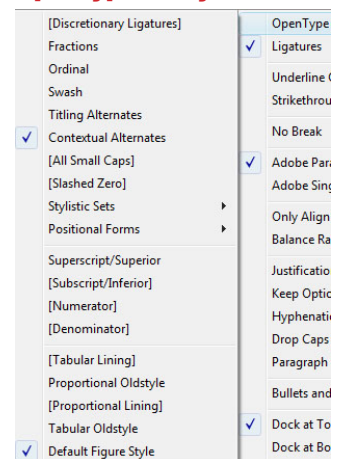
[Discretionary Ligatures]
Fractions
Ordinal
Swash
Titling Alternates
✓ Contextual Alternates
[All Small Caps]
[Slashed Zero]
Stylistic Sets
Positional Forms
Superscript/Superior
[Subscript/Inferior]
[Numerator]
[Denominator]
[Tabular Lining]
Proportional Oldstyle
[Proportional Lining]
Tabular Oldstyle
✓ Default Figure Style

OpenType
✓ Ligatures
Underline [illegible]
Strikethrou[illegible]
No Break
✓ Adobe Para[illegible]
Adobe Sing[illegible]
Only Align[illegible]
Balance Ra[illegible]
Justificatio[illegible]
Keep Optio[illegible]
Hyphenati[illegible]
Drop Caps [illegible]
Paragraph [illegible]
Bullets and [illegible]
✓ Dock at To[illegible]
Dock at Bo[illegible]